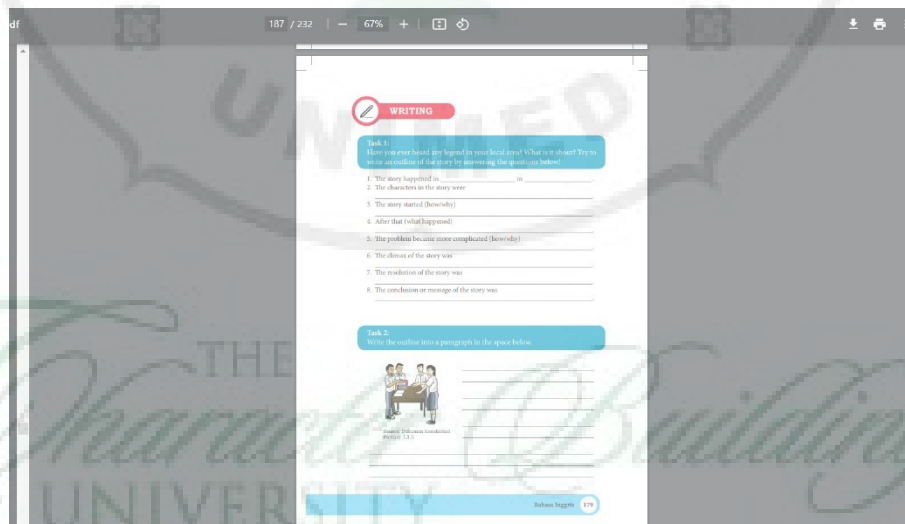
df

187 / 232 | — 67% + |

UNIMED

WRITING

Task 1:
Have you ever heard any legend in your local area? What is it about? Try to write an outline of the story by answering the questions below!

1. The story happened in ________________ in ________________
2. The characters in the story were
3. The story started (how/why)
4. After that (what happened)
5. The problem became more complicated (how/why)
6. The climax of the story was
7. The resolution of the story was
8. The conclusion or message of the story was

Task 2:
Write the outline into a paragraph in the space below.

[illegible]
Picture 12.1

THE
UNIVERSITY

Bahasa Inggris 179